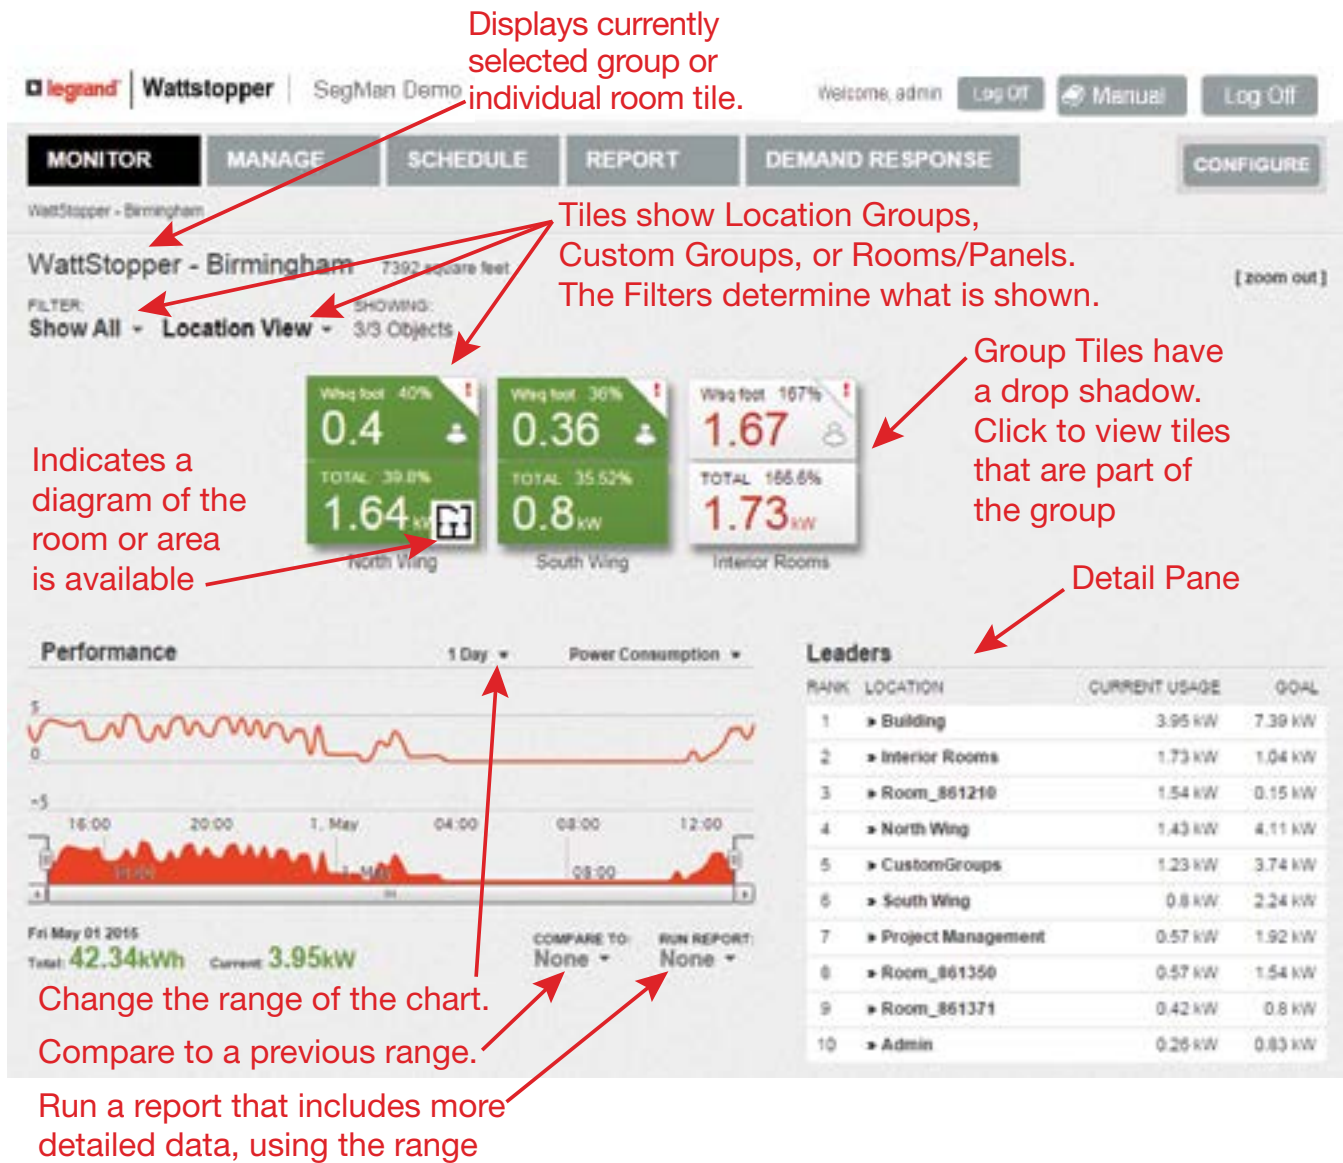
Displays currently selected group or individual room tile.

legrand | Wattstopper | SegMan Demo

Welcome, admin Log Off Manual Log Off

MONITOR MANAGE SCHEDULE REPORT DEMAND RESPONSE CONFIGURE

WattStopper - Birmingham

Tiles show Location Groups, Custom Groups, or Rooms/Panels. The Filters determine what is shown.

WattStopper - Birmingham 7392 square feet

[ zoom out ]

FILTER: Show All SHOWING: Location View 3/3 Objects

Group Tiles have a drop shadow. Click to view tiles that are part of the group

W/sq foot 40% 0.4 TOTAL 39.8% 1.64 kW North Wing

W/sq foot 36% 0.36 TOTAL 35.52% 0.8 kW South Wing

W/sq foot 167% 1.67 TOTAL 166.6% 1.73 kW Interior Rooms

Indicates a diagram of the room or area is available

Detail Pane

Performance 1 Day Power Consumption

5
0
-5
16:00 20:00 1. May 04:00 08:00 12:00

Fri May 01 2015
Total: 42.34kWh Current: 3.95kW

COMPARE TO: None
RUN REPORT: None

Leaders

| RANK | LOCATION | CURRENT USAGE | GOAL |
|---|---|---|---|
| 1 | Building | 3.95 kW | 7.39 kW |
| 2 | Interior Rooms | 1.73 kW | 1.04 kW |
| 3 | Room_861210 | 1.54 kW | 0.15 kW |
| 4 | North Wing | 1.43 kW | 4.11 kW |
| 5 | CustomGroups | 1.23 kW | 3.74 kW |
| 6 | South Wing | 0.8 kW | 2.24 kW |
| 7 | Project Management | 0.57 kW | 1.92 kW |
| 8 | Room_861350 | 0.57 kW | 1.54 kW |
| 9 | Room_861371 | 0.42 kW | 0.8 kW |
| 10 | Admin | 0.26 kW | 0.83 kW |

Change the range of the chart.

Compare to a previous range.

Run a report that includes more detailed data, using the range